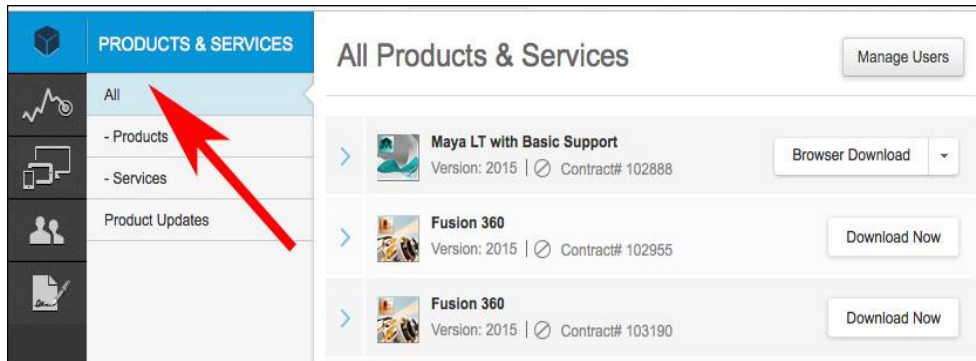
PRODUCTS & SERVICES

All

- Products

- Services

Product Updates

All Products & Services

Manage Users

Maya LT with Basic Support
Version: 2015 | ⊘ Contract# 102888

Browser Download

Fusion 360
Version: 2015 | ⊘ Contract# 102955

Download Now

Fusion 360
Version: 2015 | ⊘ Contract# 103190

Download Now